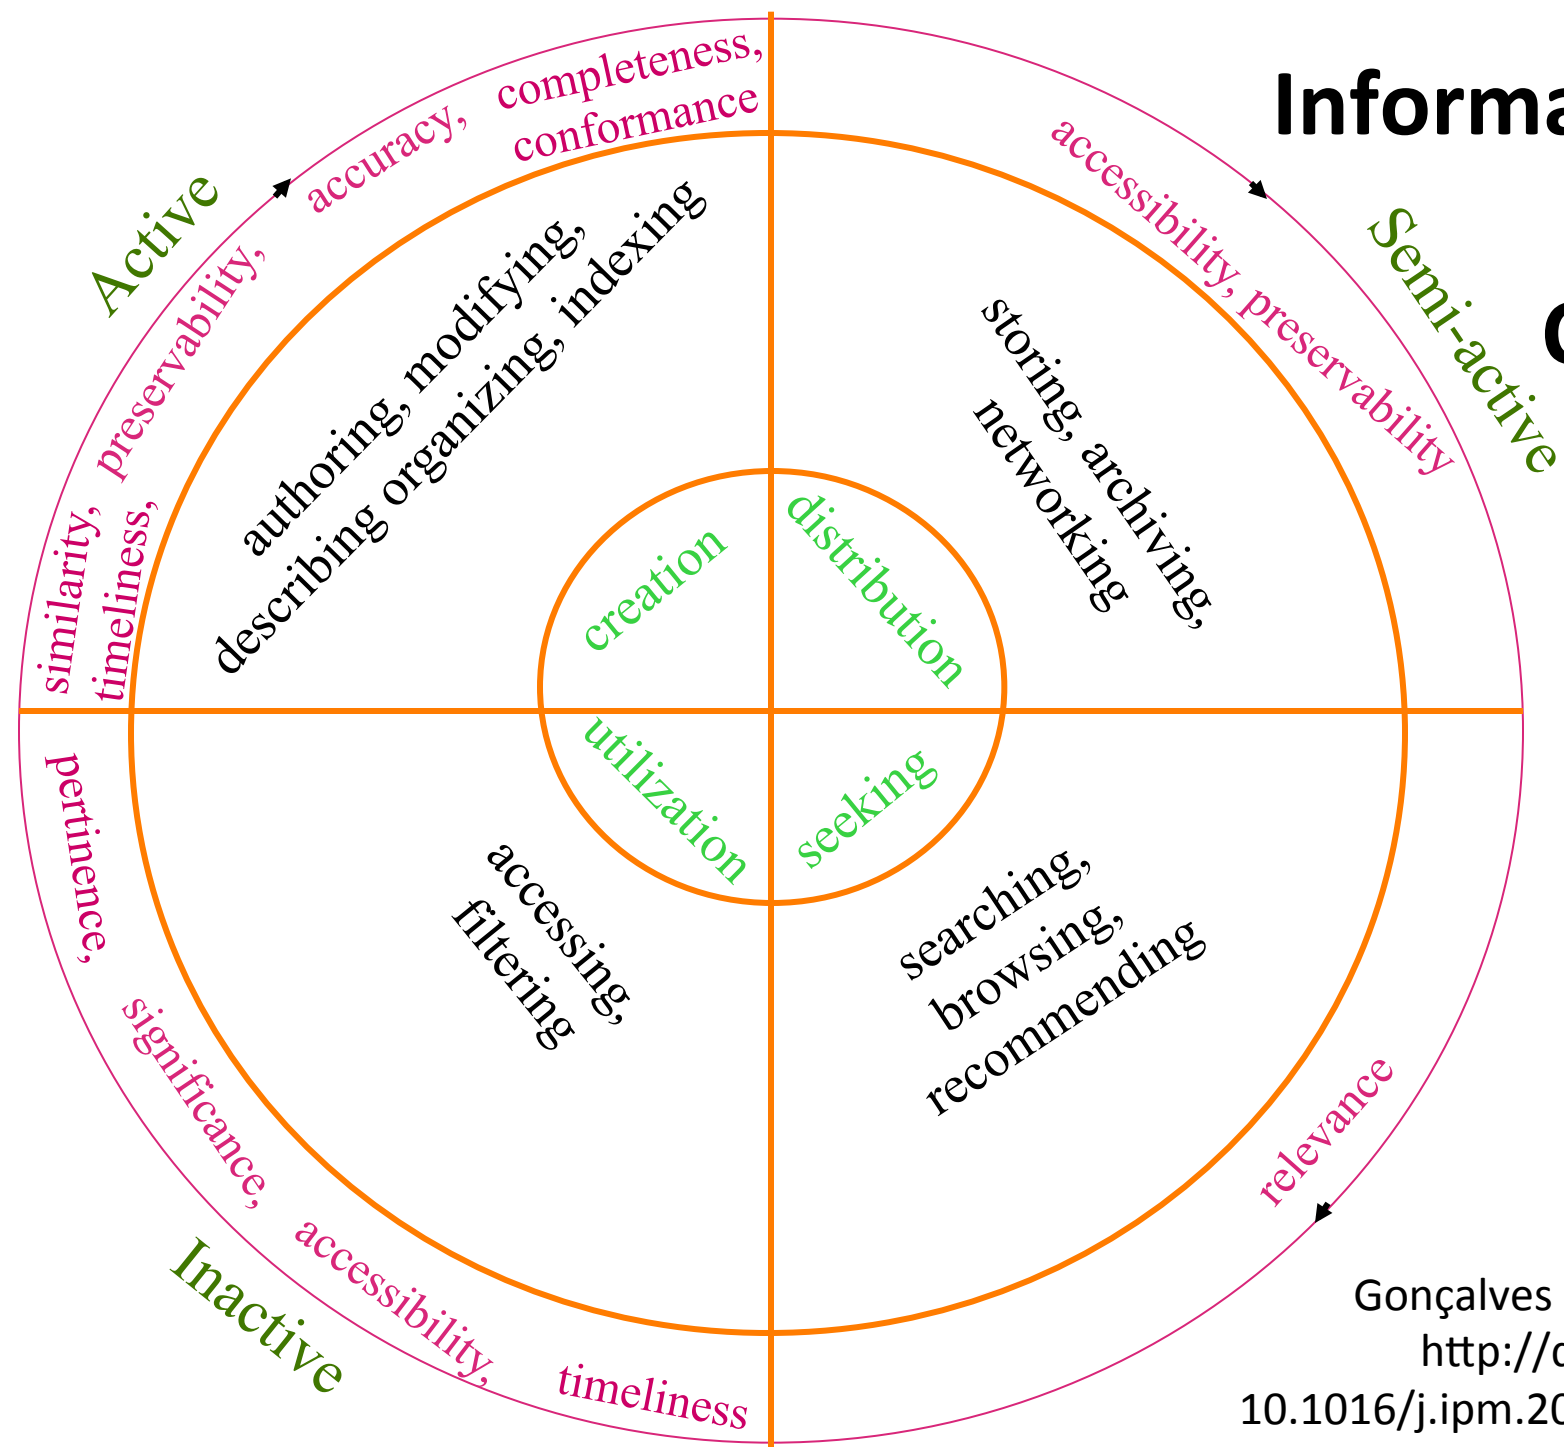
Informa

C

Active

similarity, timeliness, preservability, accuracy, completeness, conformance

authoring, modifying, describing organizing, indexing

Semi-active

accessibility, preservability

storing, archiving, networking

creation

distribution

utilization

seeking

pertinence, significance, accessibility, timeliness

Inactive

accessing, filtering

searching, browsing, recommending

relevance

Gonçalves
http://d
10.1016/j.ipm.20